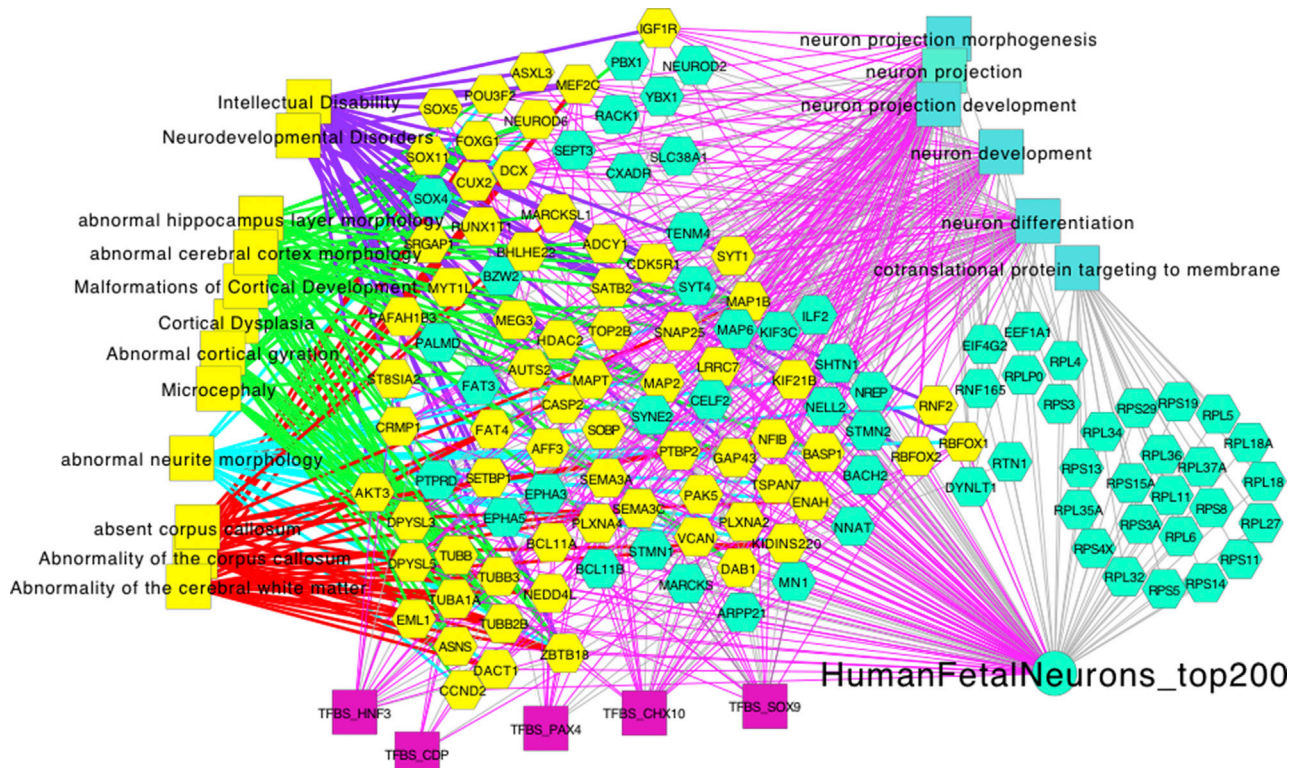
IGF1R
neuron projection morphogenesis
neuron projection
neuron projection development
neuron development
neuron differentiation
cotranslational protein targeting to membrane

Intellectual Disability
Neurodevelopmental Disorders
abnormal hippocampus layer morphology
abnormal cerebral cortex morphology
Malformations of Cortical Development
Cortical Dysplasia
Abnormal cortical gyration
Microcephaly
abnormal neurite morphology
absent corpus callosum
Abnormality of the corpus callosum
Abnormality of the cerebral white matter

ASXL3 PBX1 NEUROD2 SOX5 POU3F2 MEF2C YBX1 RACK1 NEUROD6 FOXG1 SOX11 SEPT3 SLC38A1 CUX2 DCX CXADR SOX4 MARCKSL1 RUNX1T1 TENM4 SRGAP1 BHLHE22 ADCY1 CDK5R1 SYT1 BZW2 MYT1L SATB2 SYT4 MAP1B PAFAH1B3 MEG3 TOP2B SNAP25 MAP6 KIF3C ILF2 PALMD HDAC2 LRRC7 SHTN1 ST8SIA2 AUTS2 MAPT MAP2 KIF21B NREP FAT3 CASP2 SYNE2 CELF2 NELL2 RNF2 CRMP1 FAT4 SOBP NFIB BASP1 STMN2 RBFOX1 AFF3 PTBP2 GAP43 RBFOX2 SETBP1 SEMA3A TSPAN7 BACH2 RTN1 AKT3 PTPRD EPHA3 PAK5 ENAH DYNLT1 DPYSL3 EPHA5 SEMA3C PLXNA4 PLXNA2 NNAT TUBB BCL11A VCAN KIDINS220 DPYSL5 TUBB3 STMN1 DAB1 BCL11B MARCKS MN1 TUBA1A NEDD4L EML1 TUBB2B ARPP21 ASNS ZBTB18 DACT1 CCND2

EIF4G2 EEF1A1 RPL4 RNF165 RPLP0 RPS3 RPS29 RPS19 RPL5 RPL34 RPL36 RPL18A RPL37A RPS13 RPS15A RPL11 RPL18 RPS8 RPL35A RPS3A RPL27 RPS4X RPL6 RPL32 RPS11 RPS5 RPS14

HumanFetalNeurons_top200

TFBS_HNF3 TFBS_CDP TFBS_PAX4 TFBS_CHX10 TFBS_SOX9